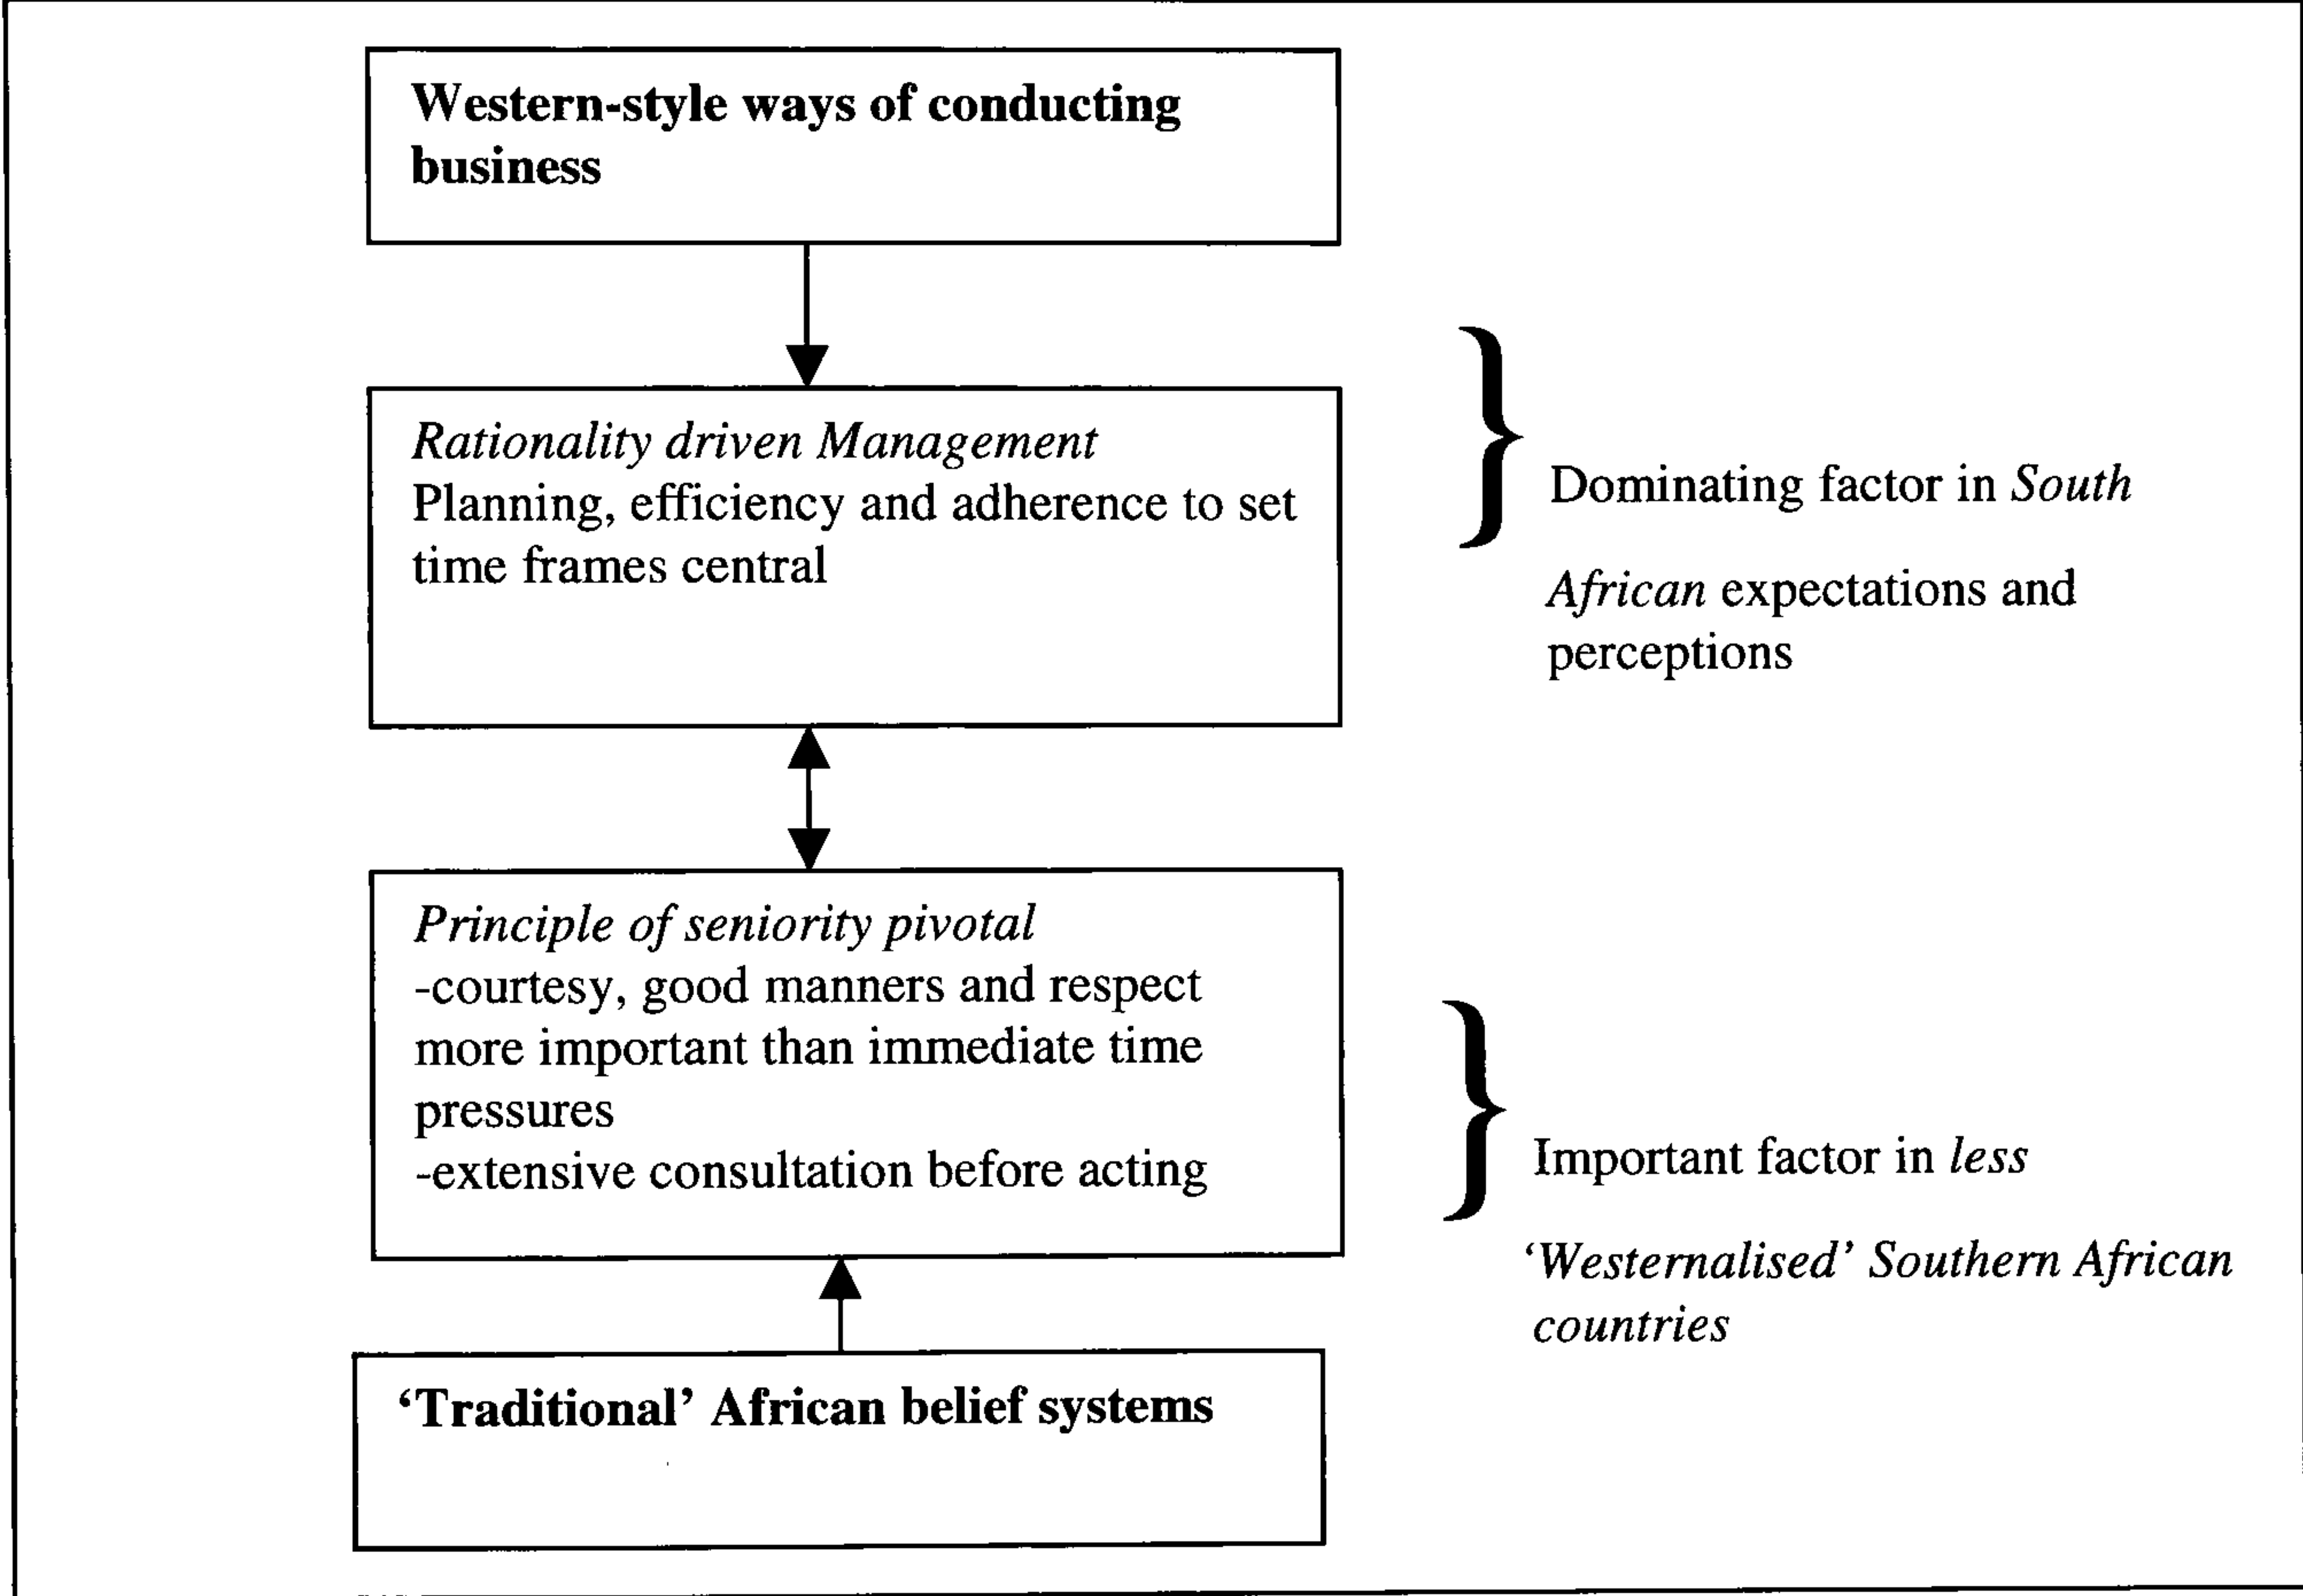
Western-style ways of conducting business

Rationality driven Management
Planning, efficiency and adherence to set time frames central

Dominating factor in South African expectations and perceptions

Principle of seniority pivotal
-courtesy, good manners and respect more important than immediate time pressures
-extensive consultation before acting

Important factor in less 'Westernalised' Southern African countries

'Traditional' African belief systems